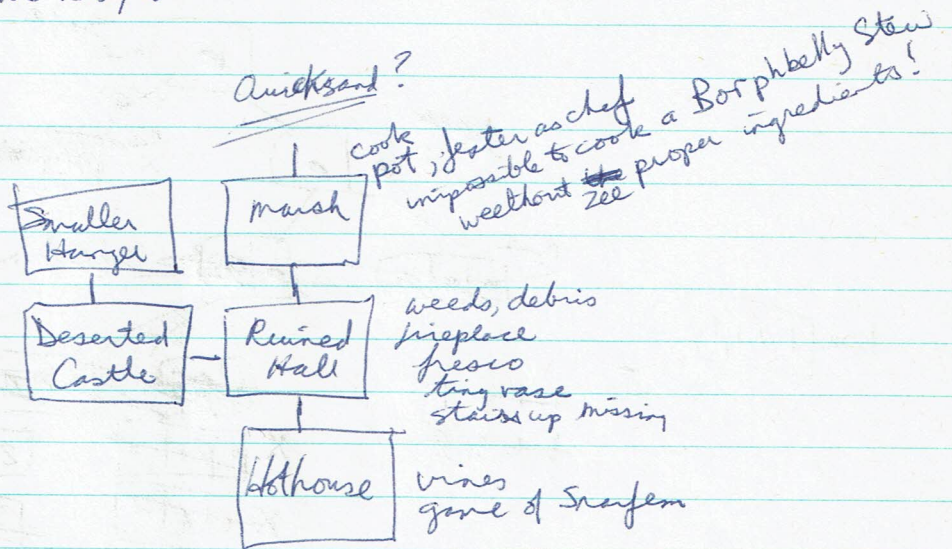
Quicksand?

cook
pot, jester as chef
impossible to cook a Borphbelly Stew
weethout ~~the~~ zee proper ingredients!

Smaller Hangar

marsh

Deserted Castle

Ruined Hall

weeds, debris
fireplace
fresco
tiny vase
stairs up missing

Hothouse

vines
grove of Snarfem